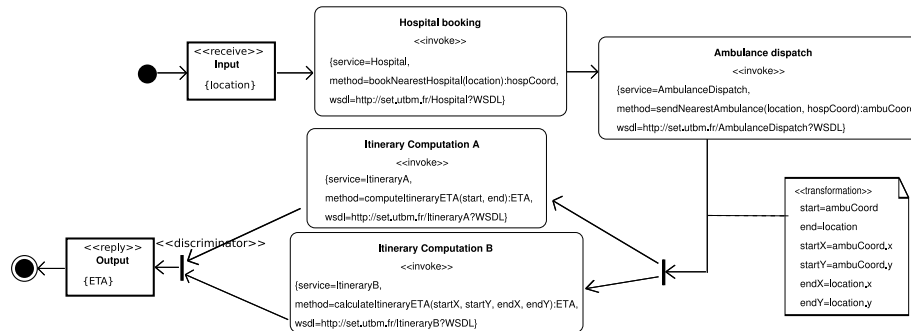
<<receive>>
Input
{location}

Hospital booking
<<invoke>>
{service=Hospital,
method=bookNearestHospital(location):hospCoord,
wsdl=http://set.utbm.fr/Hospital?WSDL}

Ambulance dispatch
<<invoke>>
{service=AmbulanceDispatch,
method=sendNearestAmbulance(location, hospCoord):ambuCoo
wsdl=http://set.utbm.fr/AmbulanceDispatch?WSDL}

Itinerary Computation A
<<invoke>>
{service=ItineraryA,
method=computeItineraryETA(start, end):ETA,
wsdl=http://set.utbm.fr/ItineraryA?WSDL}

<<transformation>>
start=ambuCoord
end=location
startX=ambuCoord.x
startY=ambuCoord.y
endX=location.x
endY=location.y

<<reply>>
Output
{ETA}

<<discriminator>>

Itinerary Computation B
<<invoke>>
{service=ItineraryB,
method=calculateItineraryETA(startX, startY, endX, endY):ETA,
wsdl=http://set.utbm.fr/ItineraryB?WSDL}